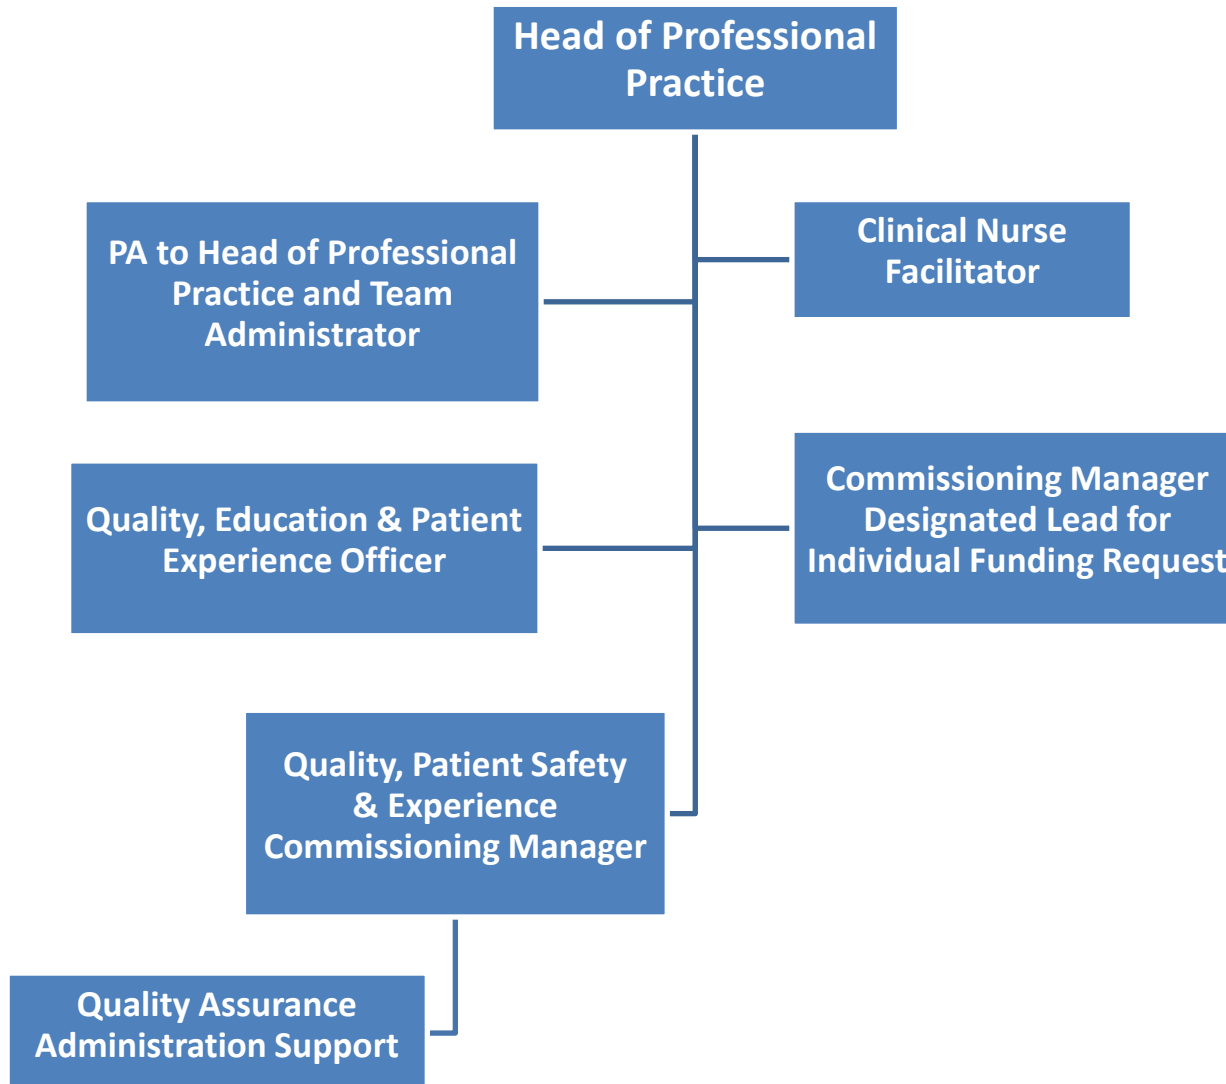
Head of Professional Practice

PA to Head of Professional Practice and Team Administrator

Clinical Nurse Facilitator

Quality, Education & Patient Experience Officer

Commissioning Manager Designated Lead for Individual Funding Request

Quality, Patient Safety & Experience Commissioning Manager

Quality Assurance Administration Support